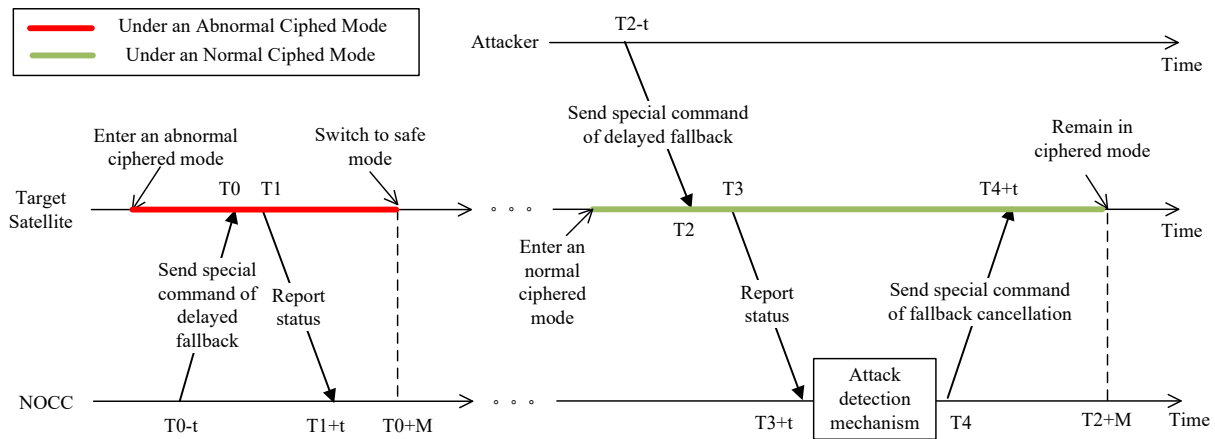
Under an Abnormal Ciphed Mode
Under an Normal Ciphed Mode

Attacker
T2-t
Time

Send special command of delayed fallback

Enter an abnormal ciphered mode
Switch to safe mode
Remain in ciphered mode

Target Satellite
T0
T1
T3
T4+t
T2
Time

Enter an normal ciphered mode

Send special command of delayed fallback
Report status
Report status
Send special command of fallback cancellation

Attack detection mechanism

NOCC
T0-t
T1+t
T0+M
T3+t
T4
T2+M
Time